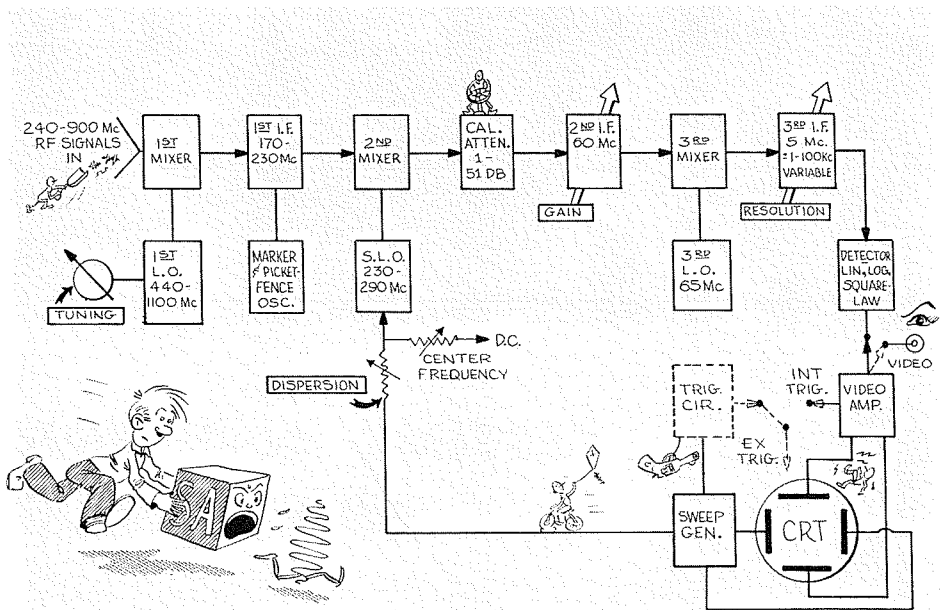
240-900 Mc RF SIGNALS IN

1ST MIXER

1ST I.F. 170-230 Mc

2ND MIXER

CAL. ATTEN. 1-51 DB

2ND I.F. 60 Mc

3RD MIXER

3RD I.F. 5 Mc. ±1-100Kc VARIABLE

GAIN

RESOLUTION

1ST L.O. 440-1100 Mc

TUNING

MARKER & PICKET-FENCE OSC.

S.L.O. 230-290 Mc

3RD L.O. 65 Mc

DETECTOR LIN, LOG, SQUARE-LAW

D.C.

CENTER FREQUENCY

DISPERSION

VIDEO

INT TRIG.

VIDEO AMP.

TRIG. CIR.

EX TRIG.

SWEEP GEN.

CRT

SA